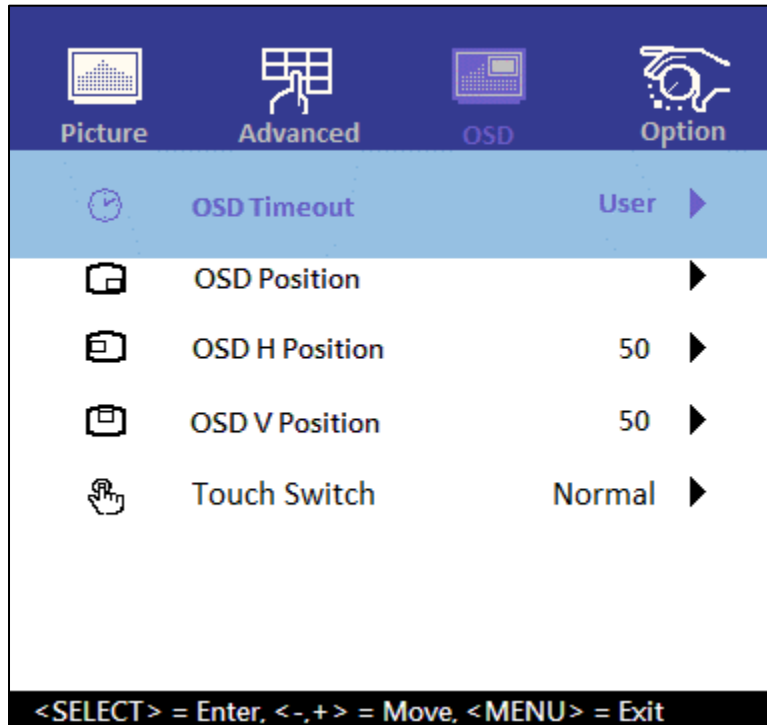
Picture Advanced OSD Option

| | |
|---|---|
| OSD Timeout | User |
| OSD Position | |
| OSD H Position | 50 |
| OSD V Position | 50 |
| Touch Switch | Normal |

<SELECT> = Enter, <-,+> = Move, <MENU> = Exit